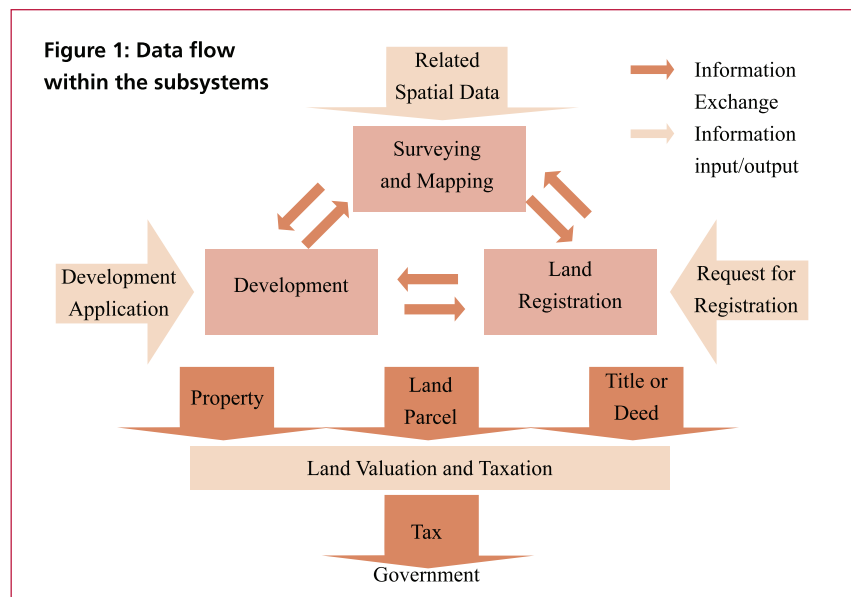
Figure 1: Data flow within the subsystems

Related Spatial Data

Information Exchange

Information input/output

Surveying and Mapping

Development Application

Development

Land Registration

Request for Registration

Property

Land Parcel

Title or Deed

Land Valuation and Taxation

Tax

Government